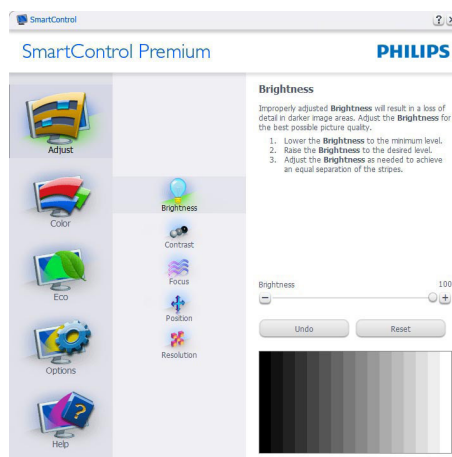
SmartControl

?

SmartControl Premium

PHILIPS

Adjust

Color

Eco

Options

Help

Brightness

Contrast

Focus

Position

Resolution

Brightness

Improperly adjusted **Brightness** will result in a loss of detail in darker image areas. Adjust the **Brightness** for the best possible picture quality.

1. Lower the **Brightness** to the minimum level.
2. Raise the **Brightness** to the desired level.
3. Adjust the **Brightness** as needed to achieve an equal separation of the stripes.

Brightness

100

Undo

Reset